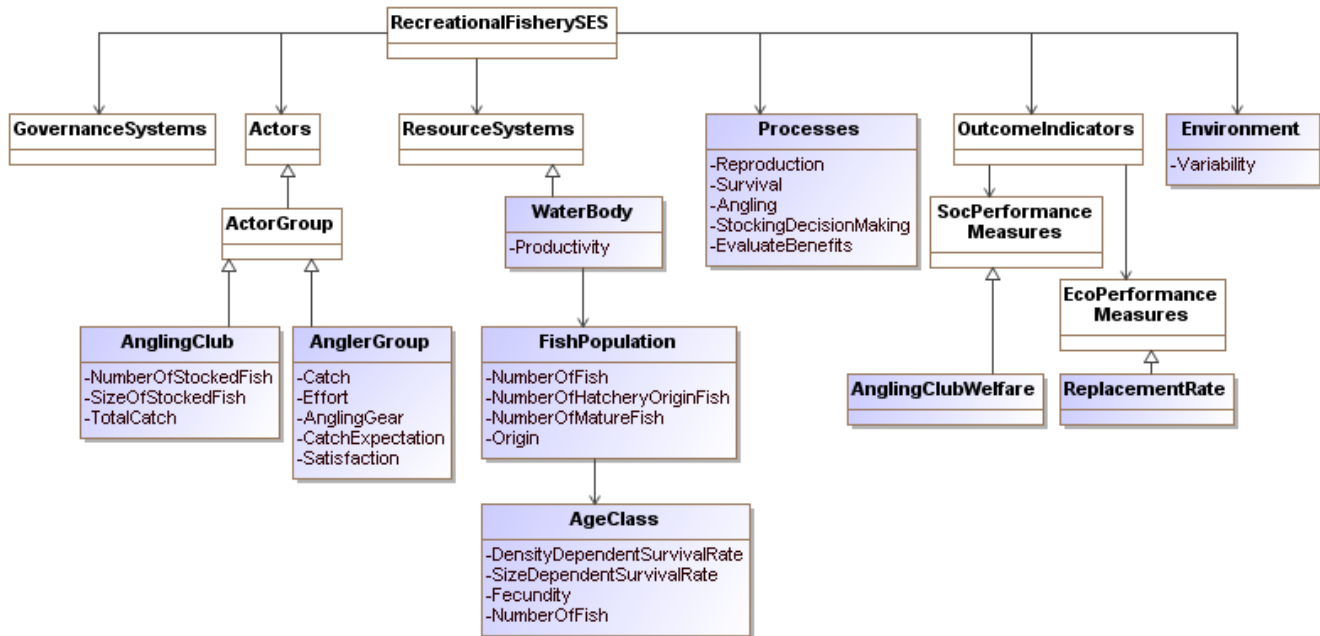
RecreationalFisherySES

GovernanceSystems

Actors

ActorGroup

AnglingClub
-NumberOfStockedFish
-SizeOfStockedFish
-TotalCatch

AnglerGroup
-Catch
-Effort
-AnglingGear
-CatchExpectation
-Satisfaction

ResourceSystems

WaterBody
-Productivity

FishPopulation
-NumberOfFish
-NumberOfHatcheryOriginFish
-NumberOfMatureFish
-Origin

AgeClass
-DensityDependentSurvivalRate
-SizeDependentSurvivalRate
-Fecundity
-NumberOfFish

Processes
-Reproduction
-Survival
-Angling
-StockingDecisionMaking
-EvaluateBenefits

OutcomeIndicators

SocPerformance Measures

AnglingClubWelfare

EcoPerformance Measures

ReplacementRate

Environment
-Variability